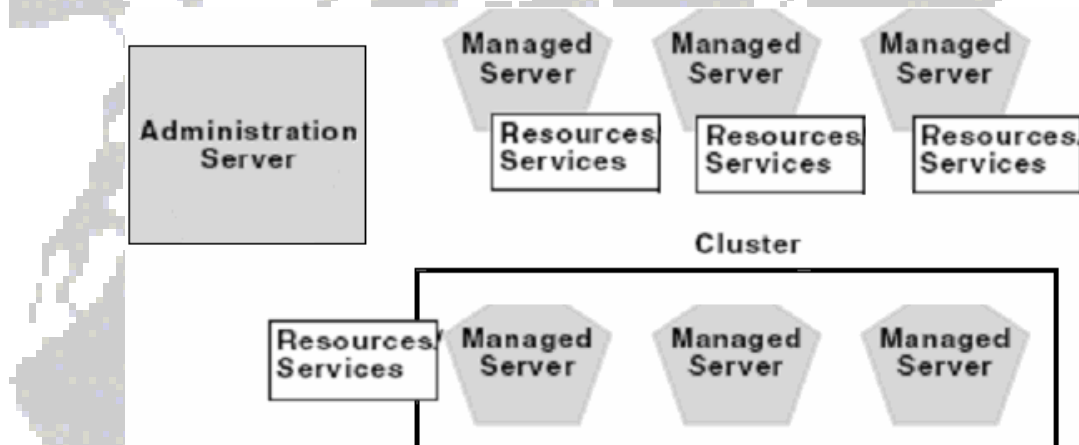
Administration Server

Managed Server

Managed Server

Managed Server

Resources/ Services

Resources/ Services

Resources/ Services

Cluster

Resources/ Services

Managed Server

Managed Server

Managed Server